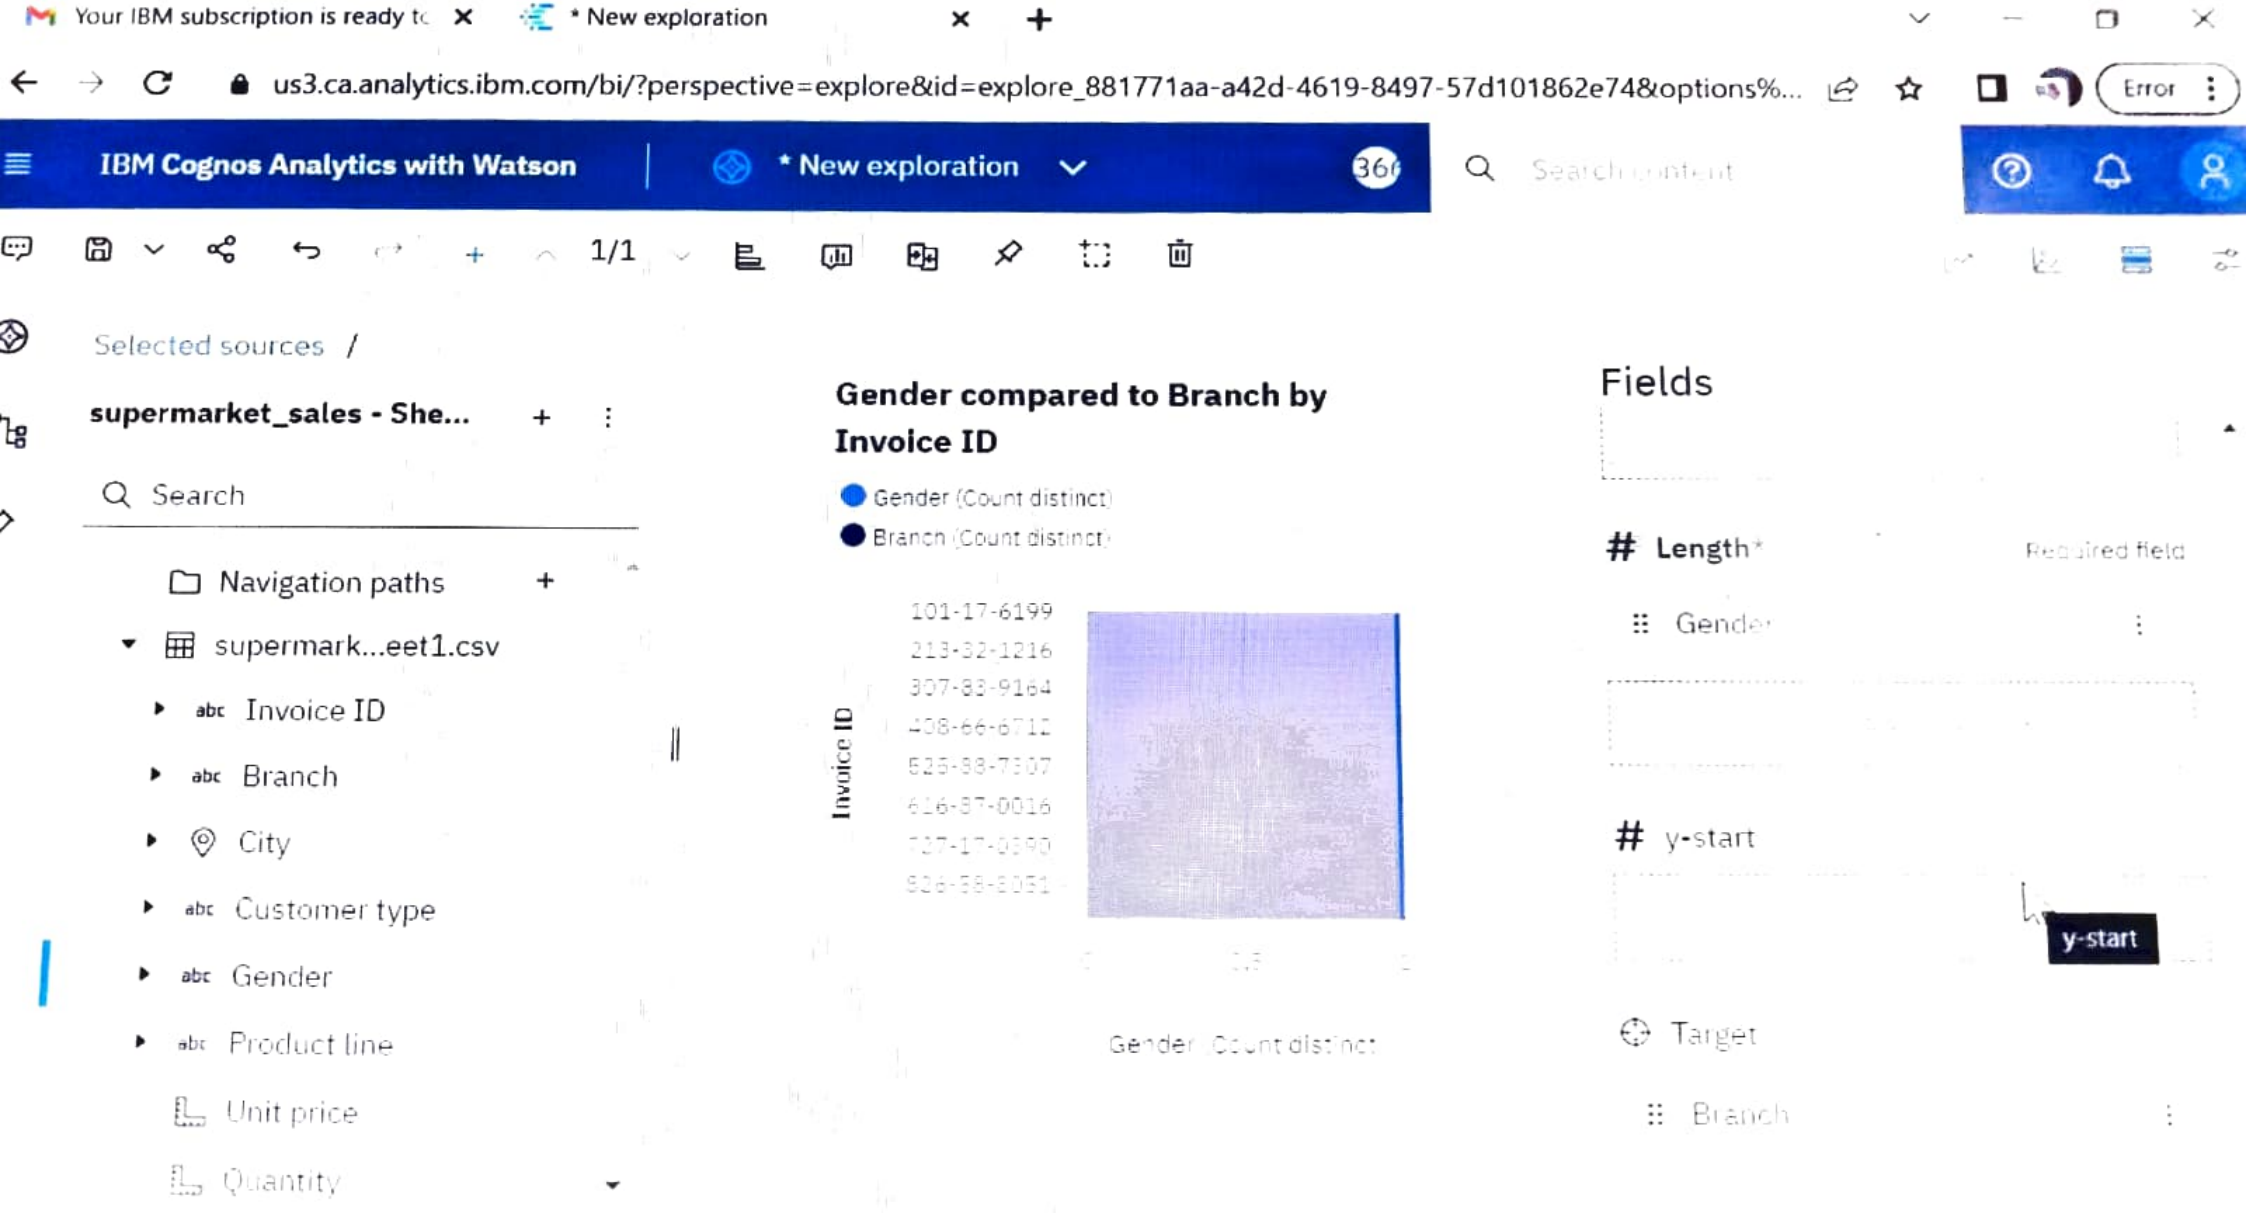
Your IBM subscription is ready to
* New exploration
us3.ca.analytics.ibm.com/bi/?perspective=explore&id=explore_881771aa-a42d-4619-8497-57d101862e74&options%...
Error

IBM Cognos Analytics with Watson
* New exploration
360
Search content

1/1

Selected sources /
supermarket_sales - She...
Search
Navigation paths
supermark...eet1.csv
abc Invoice ID
abc Branch
City
abc Customer type
abc Gender
abc Product line
Unit price
Quantity

Gender compared to Branch by Invoice ID
Gender (Count distinct)
Branch (Count distinct)
Invoice ID
101-17-6199
213-32-1216
307-83-9164
408-66-6712
525-88-7307
616-87-0016
727-17-0390
826-58-8051
0
0.5
1
Gender (Count distinct)

Fields
# Length*
Required field
Gender
# y-start
y-start
Target
Branch